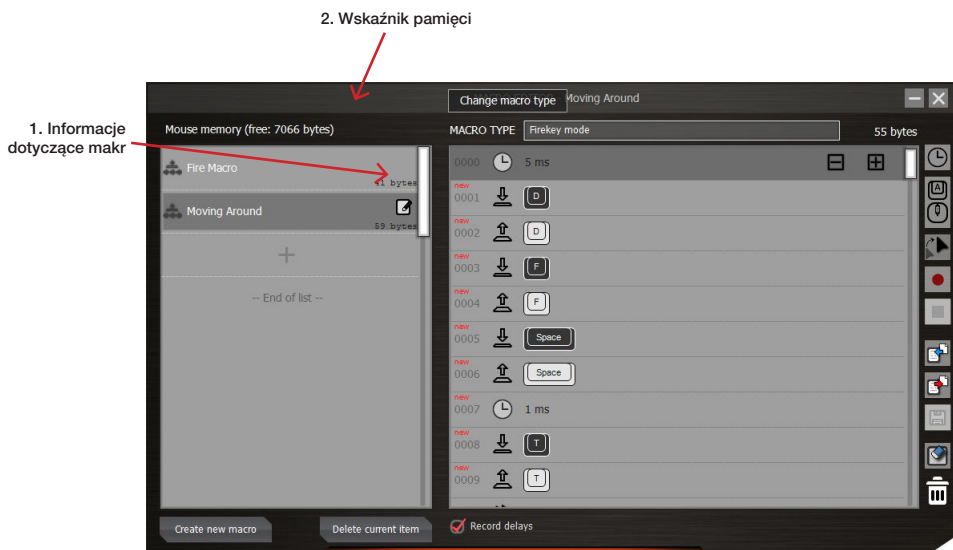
2. Wskaźnik pamięci

1. Informacje dotyczące makr

Change macro type

Moving Around

Mouse memory (free: 7066 bytes)

MACRO TYPE Firekey mode

55 bytes

Fire Macro

41 bytes

Moving Around

59 bytes

+

-- End of list --

0000 5 ms

new 0001 D

new 0002 D

new 0003 F

new 0004 F

new 0005 Space

new 0006 Space

new 0007 1 ms

new 0008 T

new 0009 T

Create new macro

Delete current item

Record delays